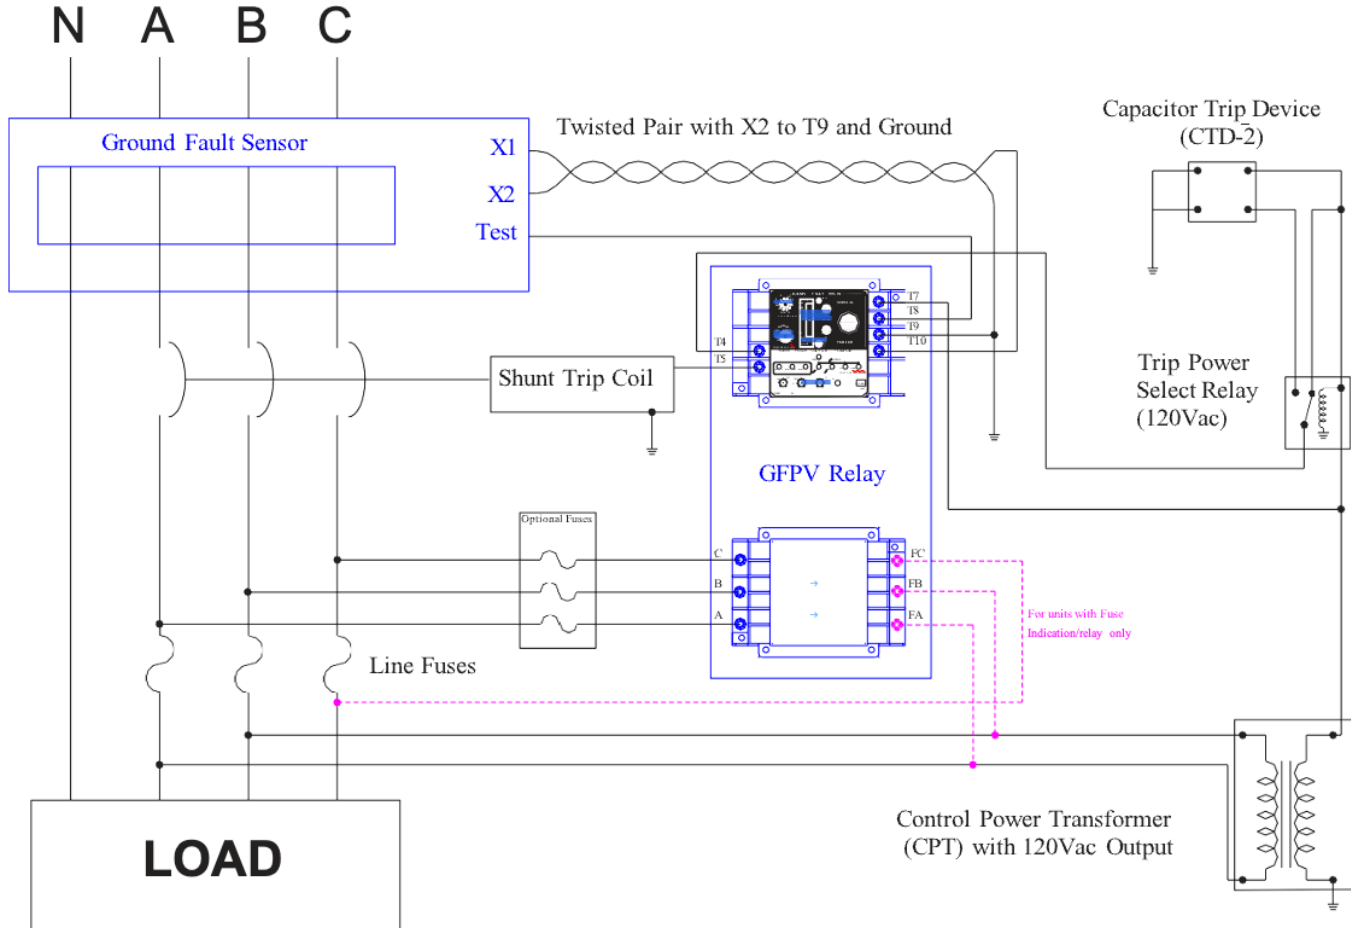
N A B C

Ground Fault Sensor

X1

X2

Test

Twisted Pair with X2 to T9 and Ground

Capacitor Trip Device (CTD-2)

T7
T8
T9
T10
T4
T5

Shunt Trip Coil

Trip Power Select Relay (120Vac)

GFPV Relay

Optional Fuses

C
B
A

FC
FB
FA

For units with Fuse Indication/relay only

Line Fuses

LOAD

Control Power Transformer (CPT) with 120Vac Output